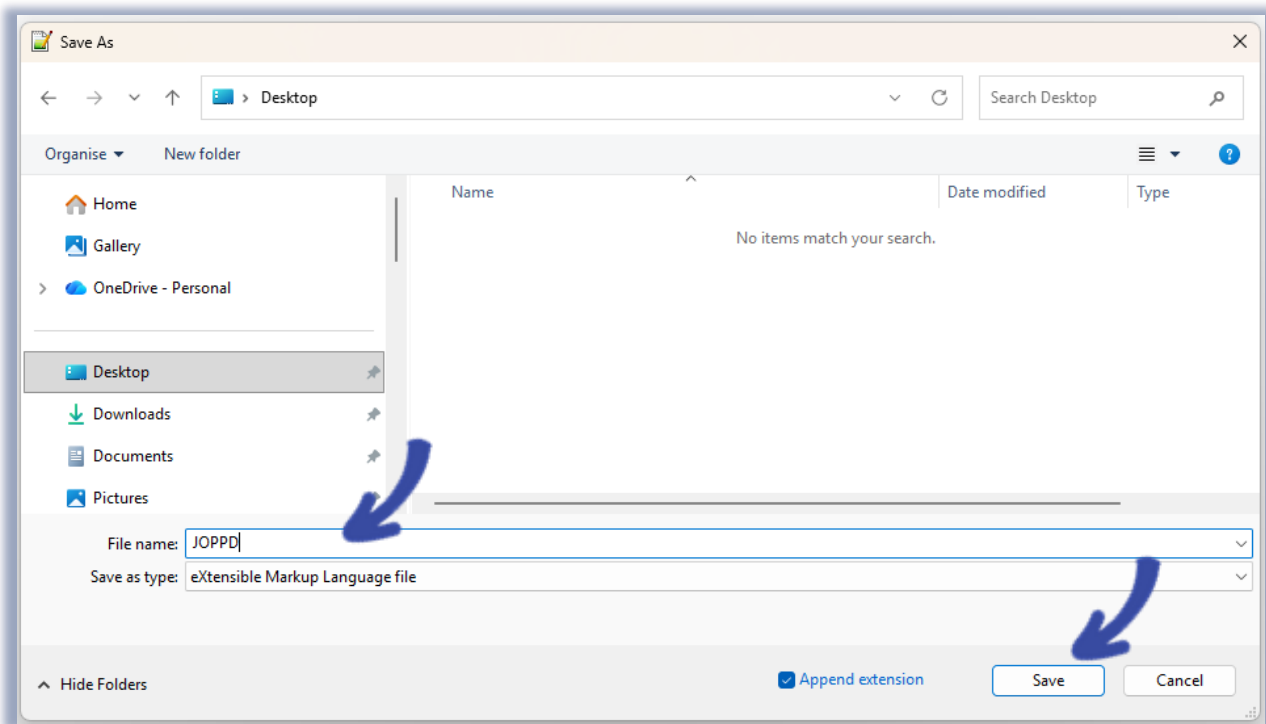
Save As

Desktop

Search Desktop

Organise

New folder

Home

Gallery

OneDrive - Personal

Desktop

Downloads

Documents

Pictures

Name

Date modified

Type

No items match your search.

File name: JOPPD

Save as type: eXtensible Markup Language file

Hide Folders

Append extension

Save

Cancel